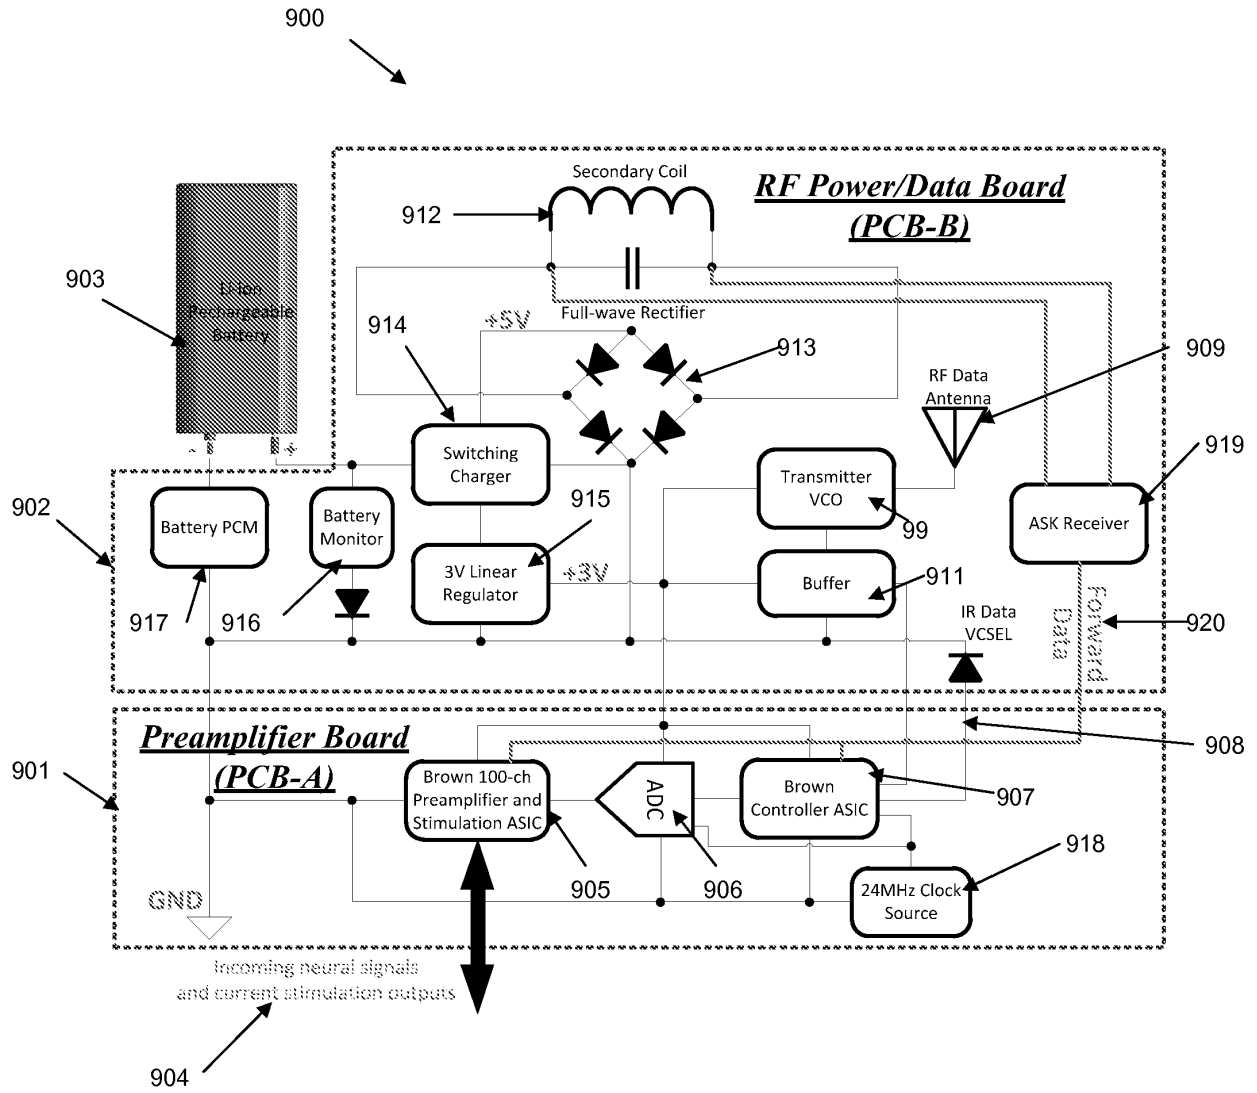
900

Secondary Coil

RF Power/Data Board
(PCB-B)

912

903

Li-ion
Rechargeable
Battery

Full-wave Rectifier

914

+5V

913

909

RF Data
Antenna

- +

Switching
Charger

919

902

Battery PCM

Battery
Monitor

915

Transmitter
VCO

ASK Receiver

99

3V Linear
Regulator

+3V

Buffer

911

917

916

IR Data
VCSEL

920

Forward
Data

Preamplifier Board
(PCB-A)

908

901

Brown 100-ch
Preamplifier and
Stimulation ASIC

ADC

Brown
Controller ASIC

907

918

905

906

GND

24MHz Clock
Source

Incoming neural signals
and current stimulation outputs

904